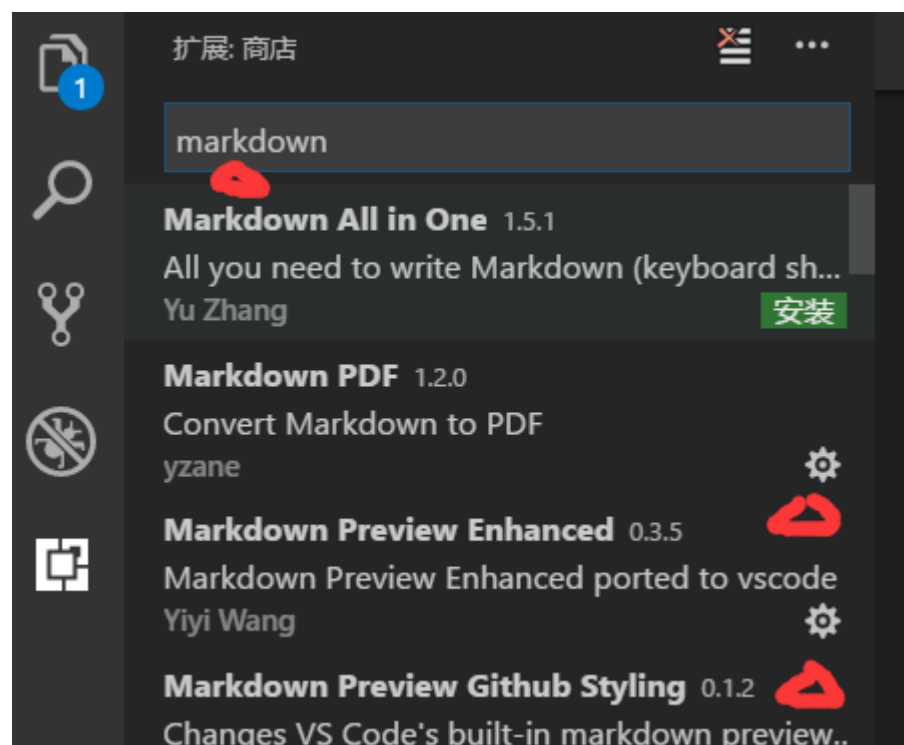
1

扩展: 商店

markdown

Markdown All in One 1.5.1
All you need to write Markdown (keyboard sh...
Yu Zhang
安装

Markdown PDF 1.2.0
Convert Markdown to PDF
yzane

Markdown Preview Enhanced 0.3.5
Markdown Preview Enhanced ported to vscode
Yiyi Wang

Markdown Preview Github Styling 0.1.2
Changes VS Code's built-in markdown preview...